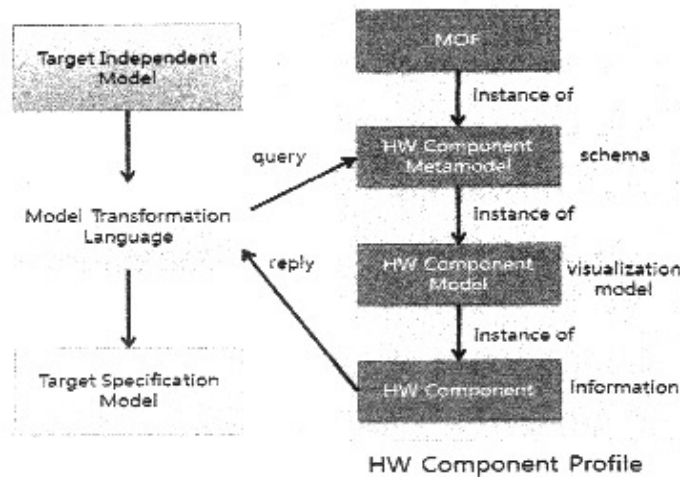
Target Independent Model

Model Transformation Language

Target Specification Model

query

reply

MOF

Instance of

HW Component Metamodel

schema

Instance of

HW Component Model

visualization model

Instance of

HW Component

information

HW Component Profile